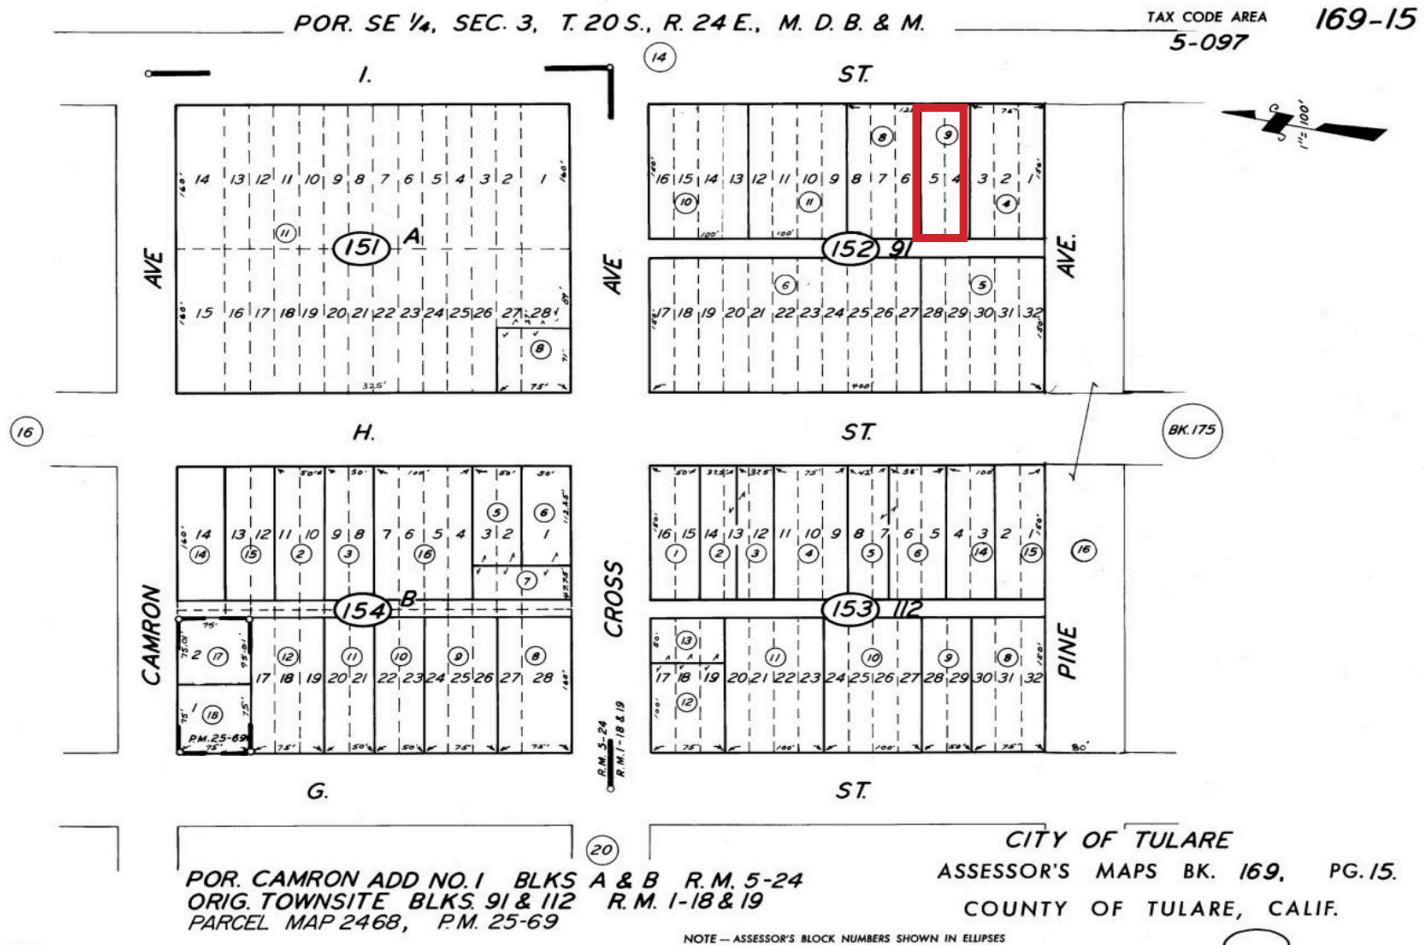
POR. SE 1/4, SEC. 3, T. 20 S., R. 24 E., M. D. B. & M.

TAX CODE AREA
5-097

169-15

(14)

I.

ST.

1" = 100'

14 13 12 11 10 9 8 7 6 5 4 3 2 1
160' 160'
(11)
151 A
15 16 17 18 19 20 21 22 23 24 25 26 27 28
160' 89'
(8)
71'
325' 75'

AVE

AVE

(8) (9)
16 15 14 13 12 11 10 9 8 7 6 5 4 3 2 1
150' 150'
(10) (11) (4)
100' 100' 125' 75'
152 91
(6) (5)
17 18 19 20 21 22 23 24 25 26 27 28 29 30 31 32
150' 150'
400'

AVE.

(16)

H.

ST.

BK.175

14 13 12 11 10 9 8 7 6 5 4 3 2 1
160' 112.35'
(14) (15) (2) (3) (16) (5) (6)
50' 50' 100' 50' 50'
(7)
47.75'
154 B
2 (17)
1 (18)
75' 75.01' 95.01' 75' 75'
P.M. 25-69
(12) (11) (10) (9) (8)
17 18 19 20 21 22 23 24 25 26 27 28
160'
75' 50' 50' 75' 75'

CAMRON

CROSS

R.M. 5-24
R.M. 1-18 & 19

16 15 14 13 12 11 10 9 8 7 6 5 4 3 2 1
150' 150'
50' 37.5' 37.5' 75' 42' 55' 100'
(1) (2) (3) (4) (5) (6) (14) (15)
(16)
153 112
(13)
50'
17 18 19 20 21 22 23 24 25 26 27 28 29 30 31 32
(12) (11) (10) (9) (8)
100' 150'
75' 100' 100' 50' 75' 80'

PINE

G.

ST.

(20)

POR. CAMRON ADD NO. 1 BLKS A & B R.M. 5-24
ORIG. TOWNSITE BLKS. 91 & 112 R.M. 1-18 & 19
PARCEL MAP 2468, P.M. 25-69

CITY OF TULARE
ASSESSOR'S MAPS BK. 169, PG. 15.
COUNTY OF TULARE, CALIF.

NOTE — ASSESSOR'S BLOCK NUMBERS SHOWN IN ELLIPSES